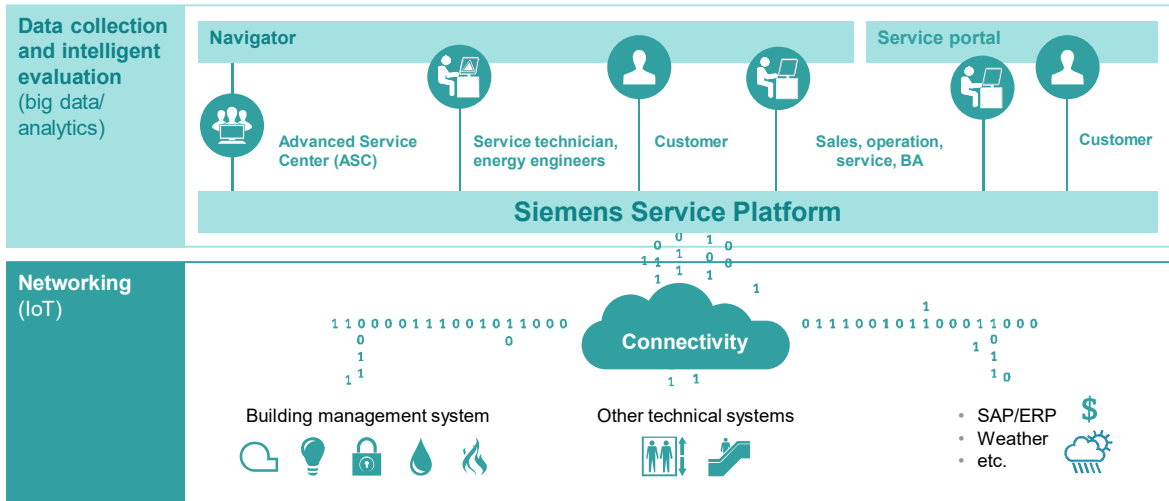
Data collection and intelligent evaluation
(big data/ analytics)

Navigator

Service portal

Advanced Service Center (ASC)

Service technician, energy engineers

Customer

Sales, operation, service, BA

Customer

Siemens Service Platform

Networking
(IoT)

1 1 0 0 0 0 1 1 1 0 0 1 0 1 1 0 0 0

Connectivity

0 1 1 1 0 0 1 0 1 1 0 0 0 1 1 0 0 0

Building management system

Other technical systems

• SAP/ERP
• Weather
• etc.

$